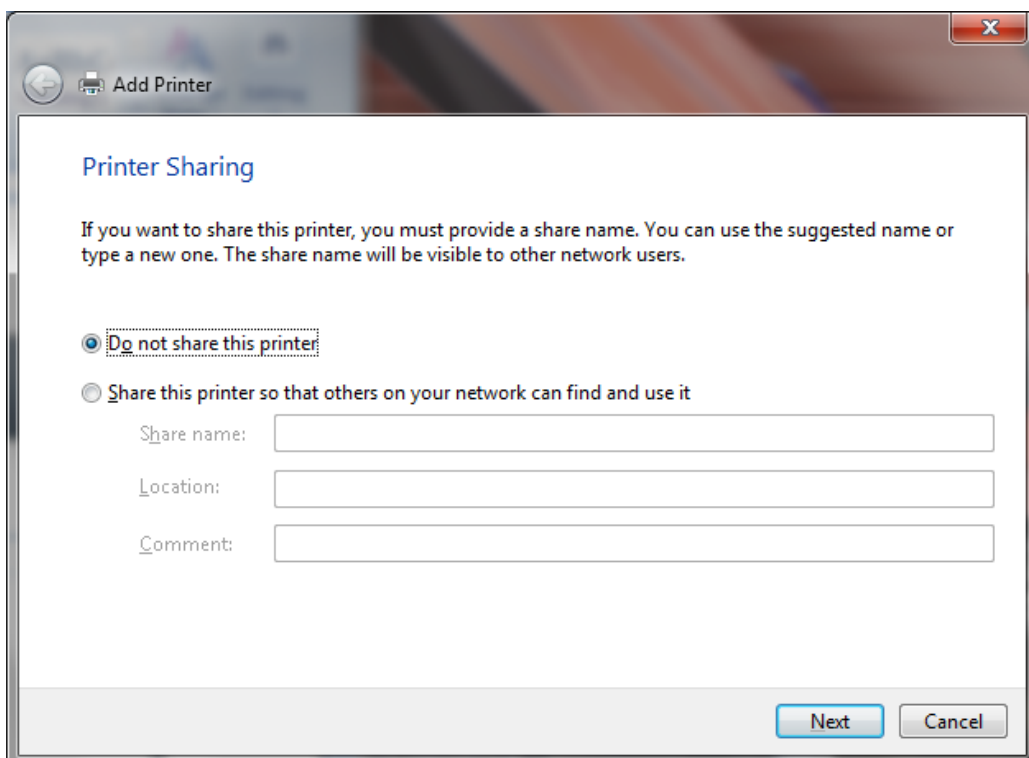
Add Printer

Printer Sharing

If you want to share this printer, you must provide a share name. You can use the suggested name or type a new one. The share name will be visible to other network users.

Do not share this printer

Share this printer so that others on your network can find and use it

Share name:

Location:

Comment:

Next

Cancel